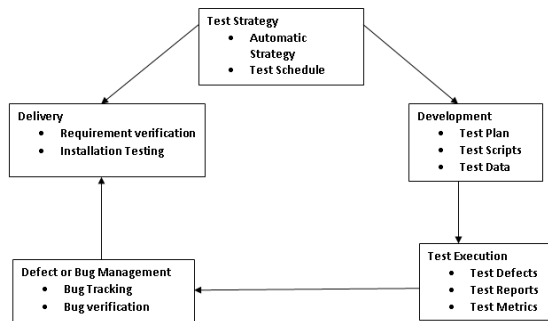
Test Strategy
- Automatic Strategy
- Test Schedule

Delivery
- Requirement verification
- Installation Testing

Development
- Test Plan
- Test Scripts
- Test Data

Test Execution
- Test Defects
- Test Reports
- Test Metrics

Defect or Bug Management
- Bug Tracking
- Bug verification